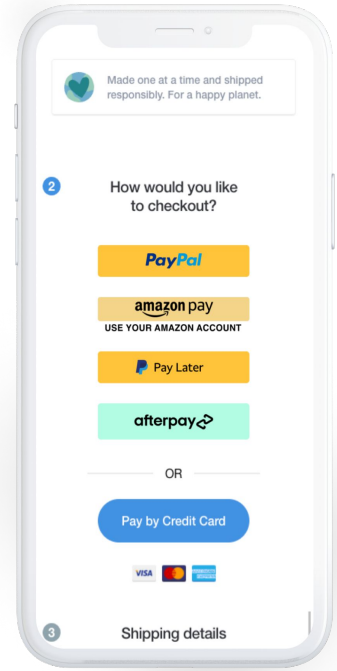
Made one at a time and shipped responsibly. For a happy planet.

2

How would you like to checkout?

PayPal

amazon pay
USE YOUR AMAZON ACCOUNT

Pay Later

afterpay

OR

Pay by Credit Card

VISA

3

Shipping details